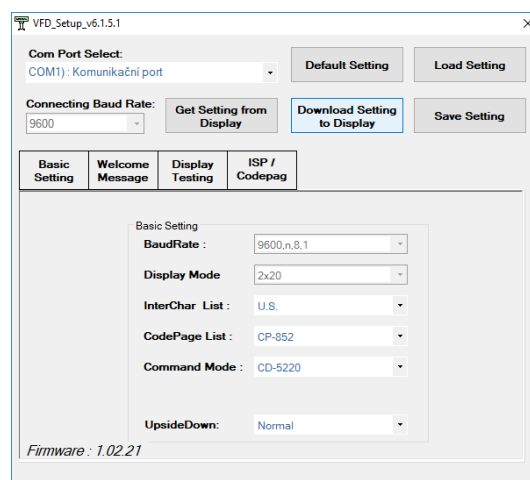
VFD_Setup_v6.1.5.1

Com Port Select:
COM1) : Komunikační port

Default Setting

Load Setting

Connecting Baud Rate:
9600

Get Setting from Display

Download Setting to Display

Save Setting

Basic Setting | Welcome Message | Display Testing | ISP / Codepag

Basic Setting

BaudRate : 9600,n,8,1

Display Mode 2x20

InterChar List : U.S.

CodePage List : CP-852

Command Mode : CD-5220

UpsideDown: Normal

Firmware : 1.02.21